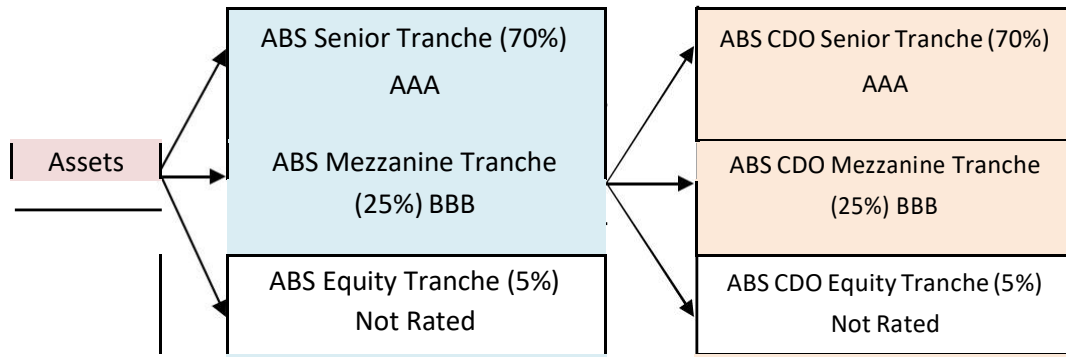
Assets

ABS Senior Tranche (70%) AAA

ABS Mezzanine Tranche (25%) BBB

ABS Equity Tranche (5%) Not Rated

ABS CDO Senior Tranche (70%) AAA

ABS CDO Mezzanine Tranche (25%) BBB

ABS CDO Equity Tranche (5%) Not Rated